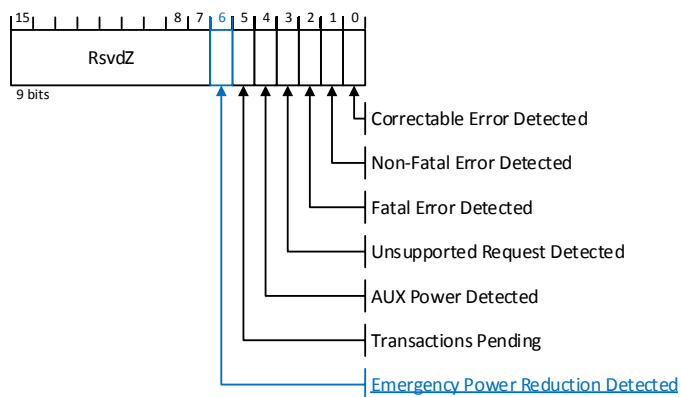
15 8 7 6 5 4 3 2 1 0

RsvdZ

9 bits

Correctable Error Detected

Non-Fatal Error Detected

Fatal Error Detected

Unsupported Request Detected

AUX Power Detected

Transactions Pending

Emergency Power Reduction Detected